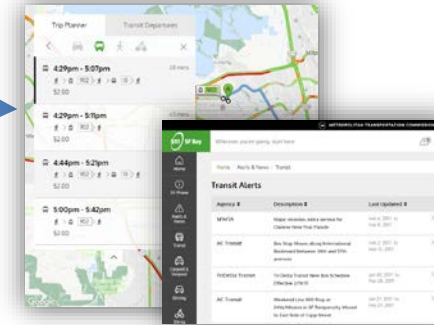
Trip Planner

Transit Departures

4:29pm - 5:07pm

28 mins

$2.00

4:29pm - 5:11pm

$2.00

4:44pm - 5:21pm

$2.00

5:00pm - 5:42pm

$2.00

METROPOLITAN TRANSPORTATION COMMISSION

511 SF Bay

Home

Home / Alerts & News / Transit

Transit Alerts

| Agency # | Description # | Last Updated # |
|---|---|---|
| MUNI | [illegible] | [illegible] |
| AC Transit | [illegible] | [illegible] |
| TriDelta Transit | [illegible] | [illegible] |
| AC Transit | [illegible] | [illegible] |